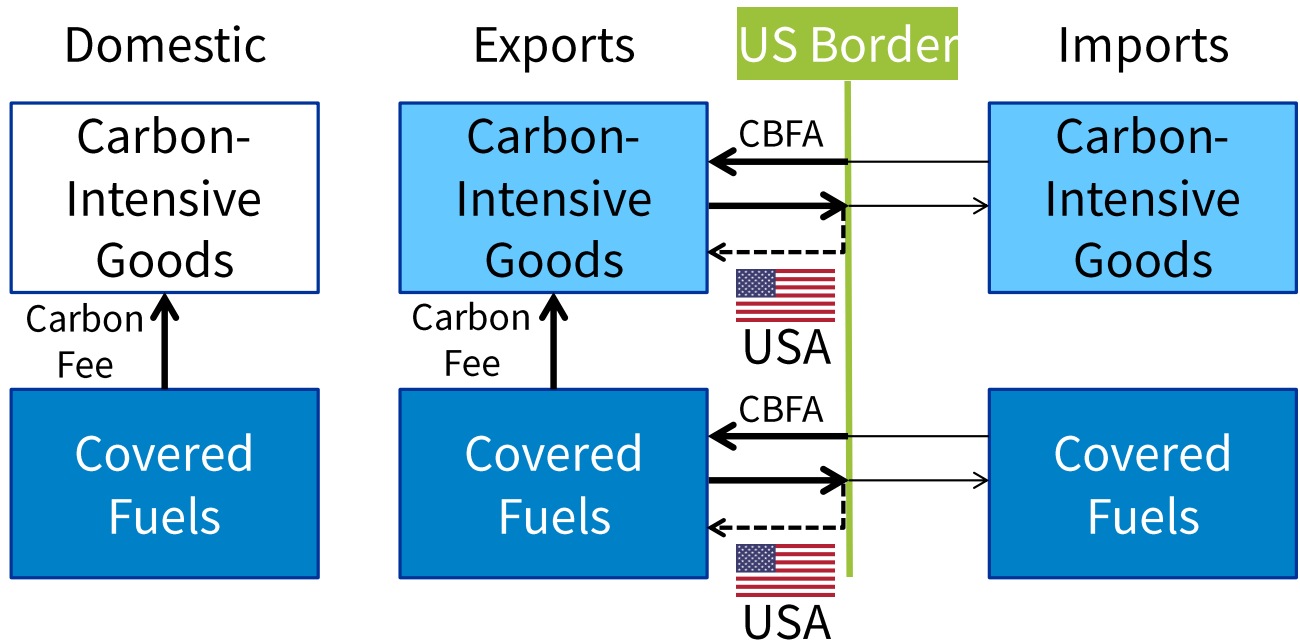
Domestic

Exports

US Border

Imports

Carbon-Intensive Goods

Carbon Fee

Covered Fuels

Carbon-Intensive Goods

CBFA

USA

Carbon Fee

Covered Fuels

CBFA

USA

Carbon-Intensive Goods

Covered Fuels